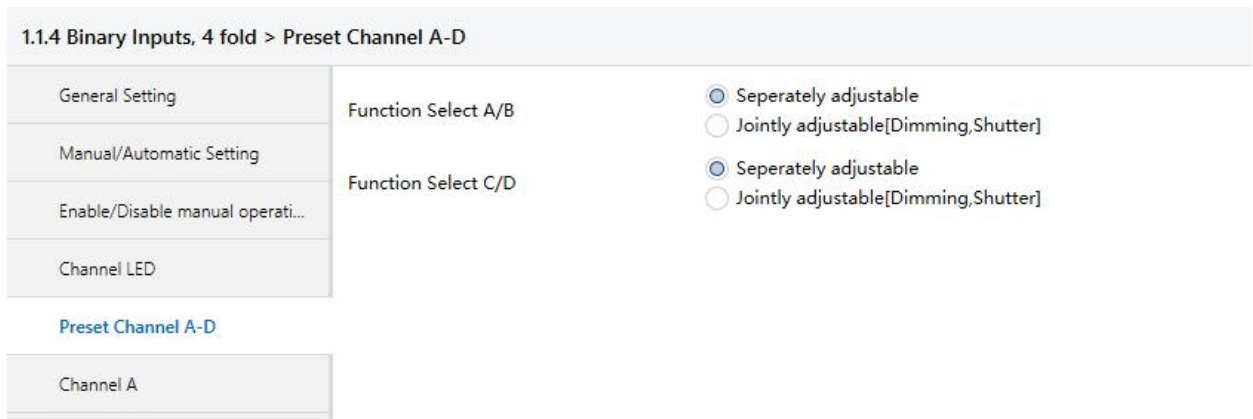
1.1.4 Binary Inputs, 4 fold > Preset Channel A-D

General Setting

Manual/Automatic Setting

Enable/Disable manual operati...

Channel LED

Preset Channel A-D

Channel A

Function Select A/B

Seperately adjustable

Jointly adjustable[Dimming,Shutter]

Function Select C/D

Seperately adjustable

Jointly adjustable[Dimming,Shutter]